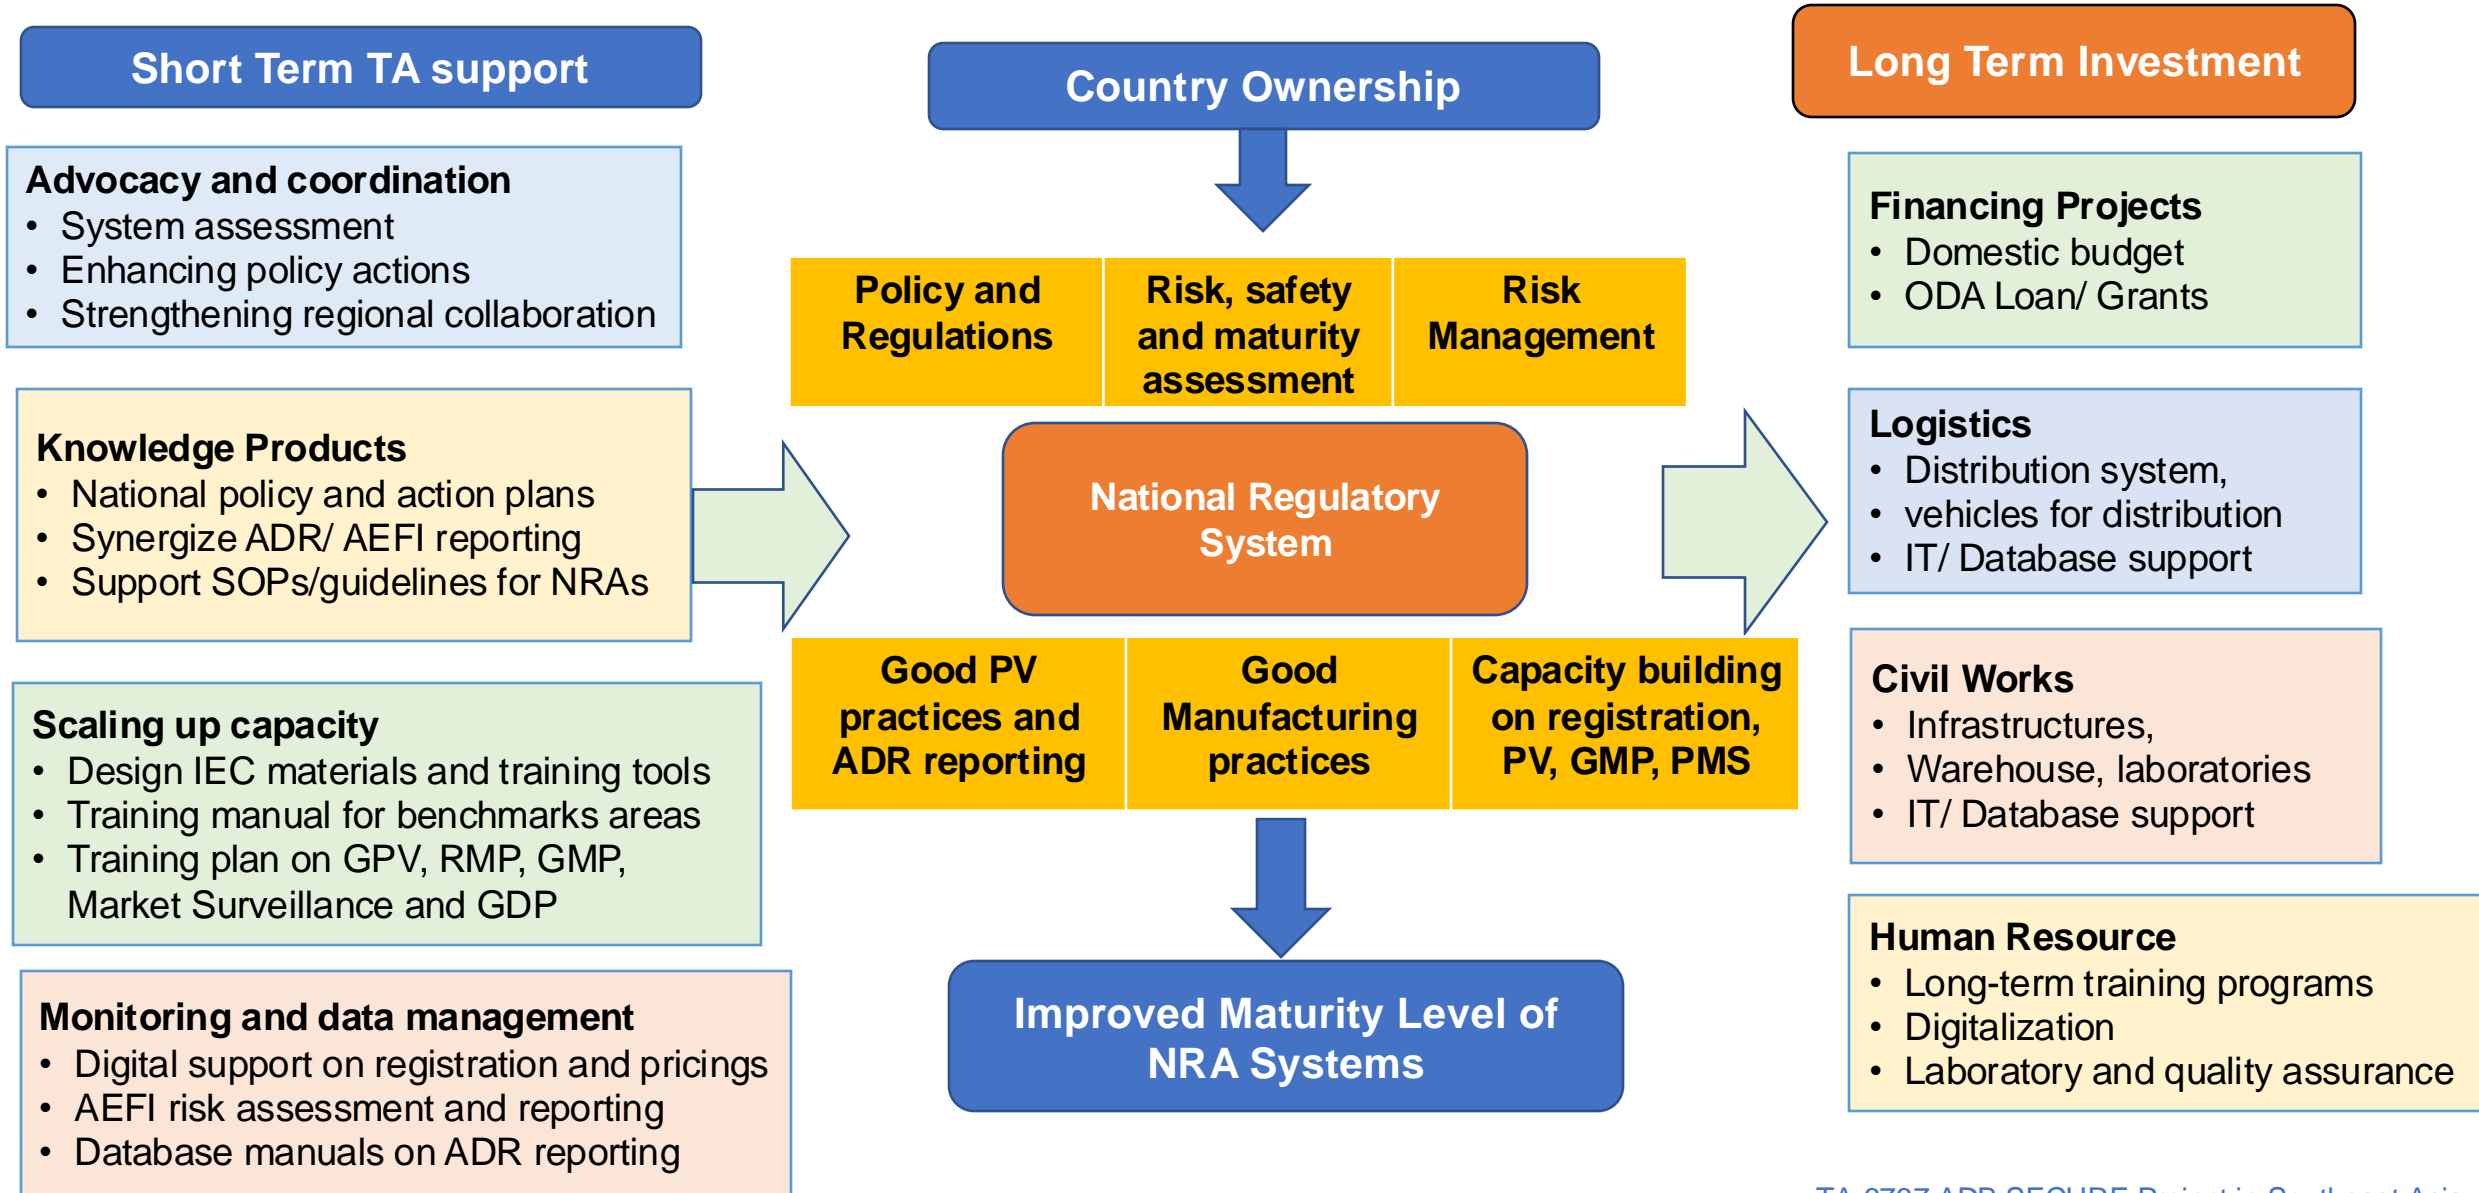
Short Term TA support

Advocacy and coordination
- System assessment
- Enhancing policy actions
- Strengthening regional collaboration

Knowledge Products
- National policy and action plans
- Synergize ADR/ AEFI reporting
- Support SOPs/guidelines for NRAs

Scaling up capacity
- Design IEC materials and training tools
- Training manual for benchmarks areas
- Training plan on GPV, RMP, GMP, Market Surveillance and GDP

Monitoring and data management
- Digital support on registration and pricings
- AEFI risk assessment and reporting
- Database manuals on ADR reporting

Country Ownership

Policy and Regulations

Risk, safety and maturity assessment

Risk Management

National Regulatory System

Good PV practices and ADR reporting

Good Manufacturing practices

Capacity building on registration, PV, GMP, PMS

Improved Maturity Level of NRA Systems

Long Term Investment

Financing Projects
- Domestic budget
- ODA Loan/ Grants

Logistics
- Distribution system,
- vehicles for distribution
- IT/ Database support

Civil Works
- Infrastructures,
- Warehouse, laboratories
- IT/ Database support

Human Resource
- Long-term training programs
- Digitalization
- Laboratory and quality assurance

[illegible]